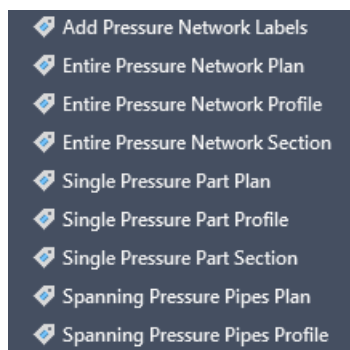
Add Pressure Network Labels
Entire Pressure Network Plan
Entire Pressure Network Profile
Entire Pressure Network Section
Single Pressure Part Plan
Single Pressure Part Profile
Single Pressure Part Section
Spanning Pressure Pipes Plan
Spanning Pressure Pipes Profile